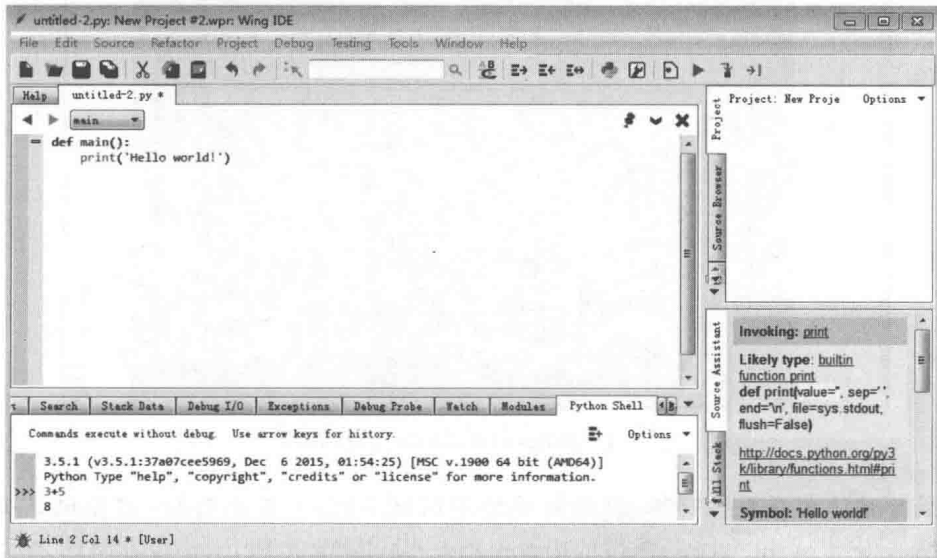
untitled-2.py: New Project #2.wpr: Wing IDE

File Edit Source Refactor Project Debug Testing Tools Window Help

Help untitled-2.py *

main

def main():
    print('Hello world!')

Project: New Proje Options

Project

Source Browser

Invoking: print

Likely type: builtin function print

def print(value=", sep=' ', end='\n', file=sys.stdout, flush=False)

http://docs.python.org/py3k/library/functions.html#print

Symbol: 'Hello world!'

Source Assistant

All Stack

Search | Stack Data | Debug I/O | Exceptions | Debug Probe | Watch | Modules | Python Shell

Commands execute without debug. Use arrow keys for history. Options

3.5.1 (v3.5.1:37a07cee5969, Dec 6 2015, 01:54:25) [MSC v.1900 64 bit (AMD64)]
Python Type "help", "copyright", "credits" or "license" for more information.
>>> 3+5
8

Line 2 Col 14 * [User]